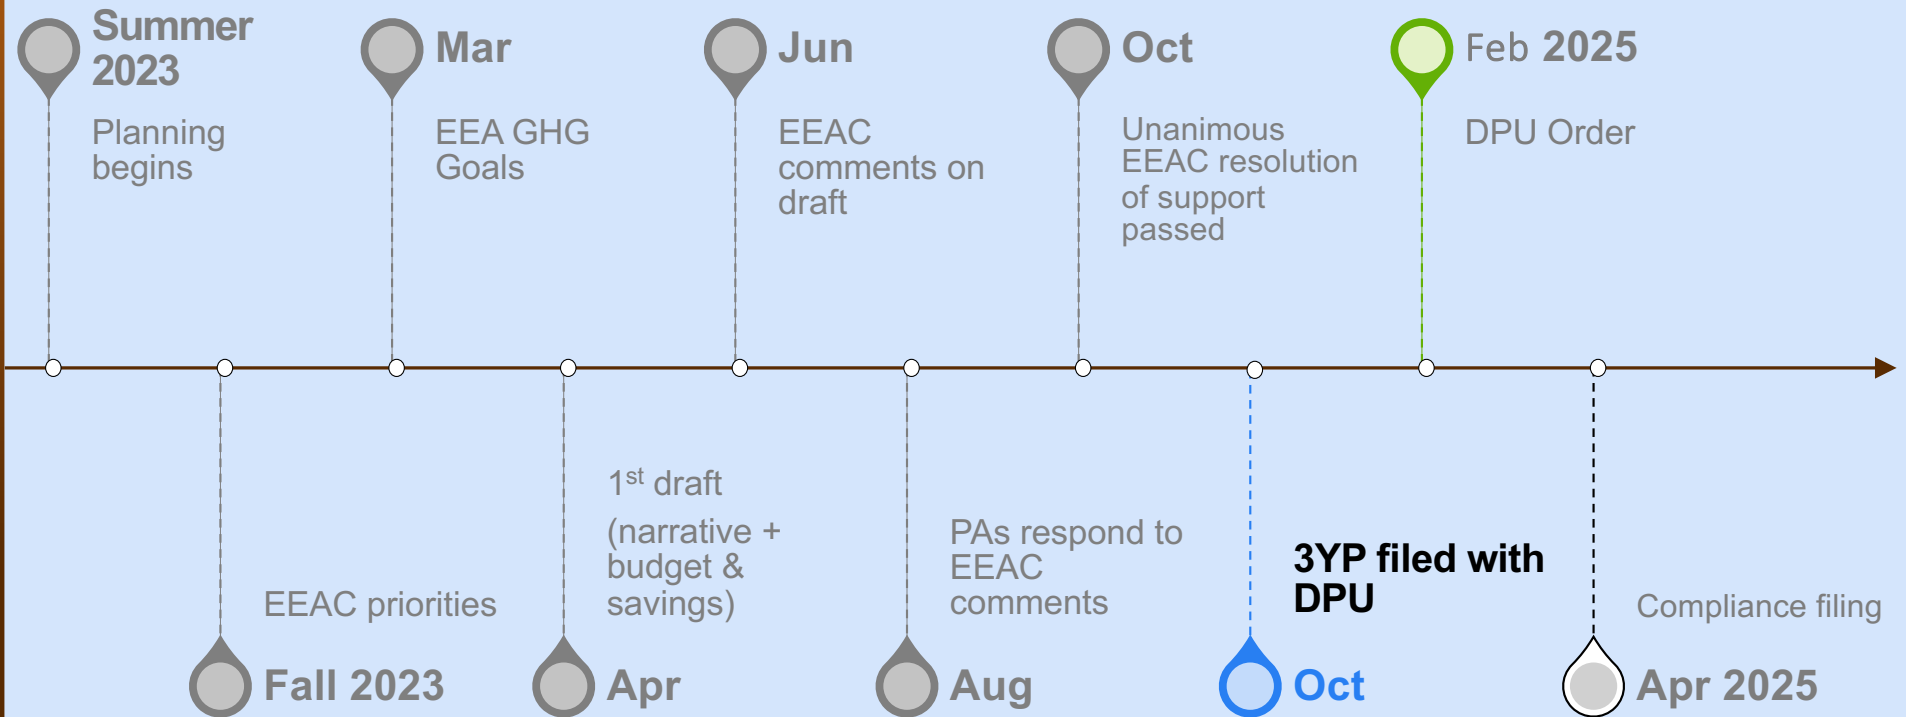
Summer 2023

Planning begins

Mar

EEA GHG Goals

Jun

EEAC comments on draft

Oct

Unanimous EEAC resolution of support passed

Feb 2025

DPU Order

EEAC priorities

Fall 2023

$1^{st}$ draft

(narrative + budget & savings)

Apr

PAs respond to EEAC comments

Aug

3YP filed with DPU

Oct

Compliance filing

Apr 2025